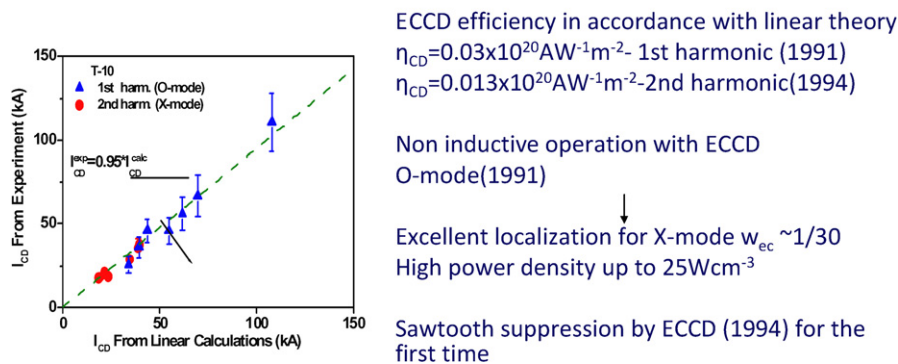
150
T-10
1st harm. (O-mode)
2nd harm. (X-mode)
$I_{CD}^{exp}=0.95*I_{CD}^{calc}$
$I_{CD}$ From Experiment (kA)
100
50
0
0
50
100
150
$I_{CD}$ From Linear Calculations (kA)

ECCD efficiency in accordance with linear theory
$\eta_{CD}=0.03x10^{20}AW^{-1}m^{-2}$- 1st harmonic (1991)
$\eta_{CD}=0.013x10^{20}AW^{-1}m^{-2}$-2nd harmonic(1994)

Non inductive operation with ECCD O-mode(1991)

Excellent localization for X-mode $w_{ec}$ ~1/30
High power density up to 25Wcm$^{-3}$

Sawtooth suppression by ECCD (1994) for the first time